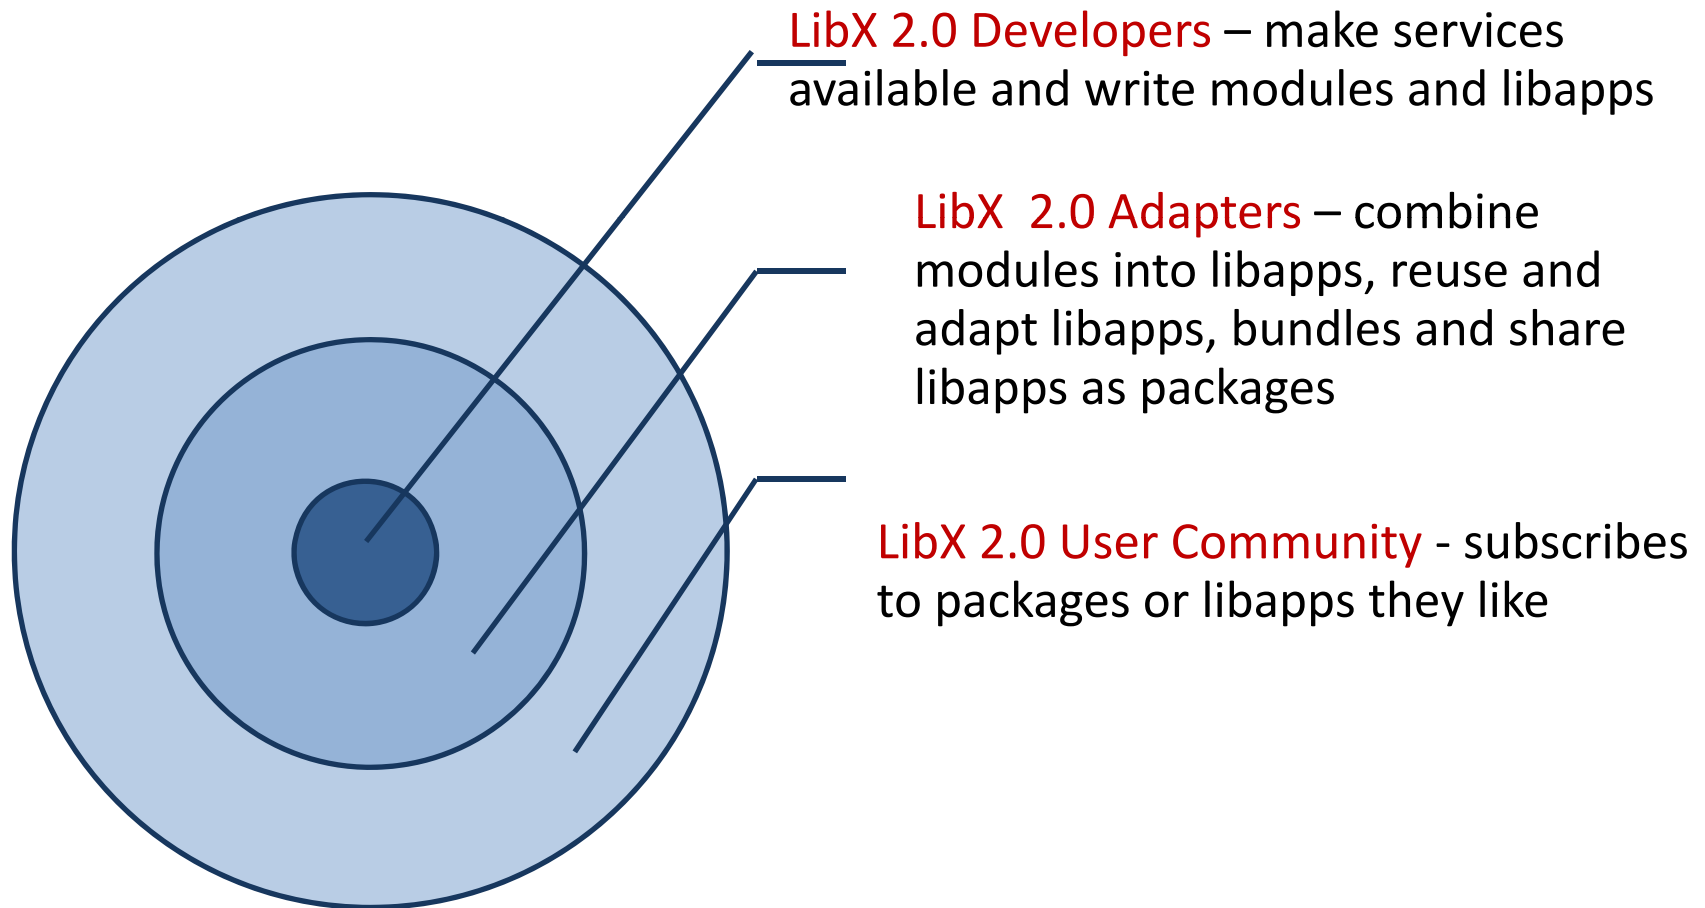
LibX 2.0 Developers – make services available and write modules and libapps

LibX  2.0 Adapters – combine modules into libapps, reuse and adapt libapps, bundles and share libapps as packages

LibX 2.0 User Community - subscribes to packages or libapps they like